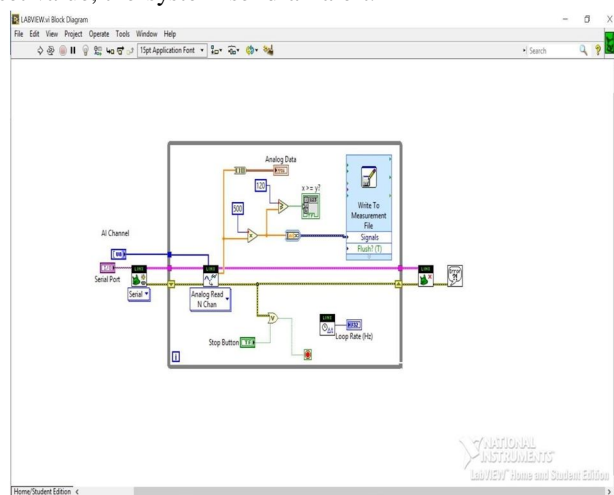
LABVIEW.vi Block Diagram

File Edit View Project Operate Tools Window Help

15pt Application Font

Search

Analog Data

120

x >= y?

500

Write To Measurement File

Signals

Flush? (T)

AI Channel

Serial Port

Serial

Analog Read N Chan

Stop Button

Loop Rate (Hz)

i

NATIONAL INSTRUMENTS

LabVIEW Home and Student Edition

Home/Student Edition